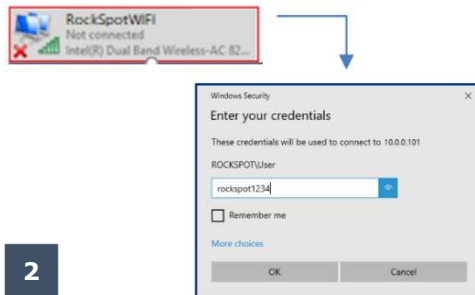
RockSpotWIFI
Not connected
Intel(R) Dual Band Wireless-AC 82...

Windows Security
×
Enter your credentials

These credentials will be used to connect to 10.0.0.101

ROCKSPOT\User

rockspot1234

Remember me

More choices

OK
Cancel

2